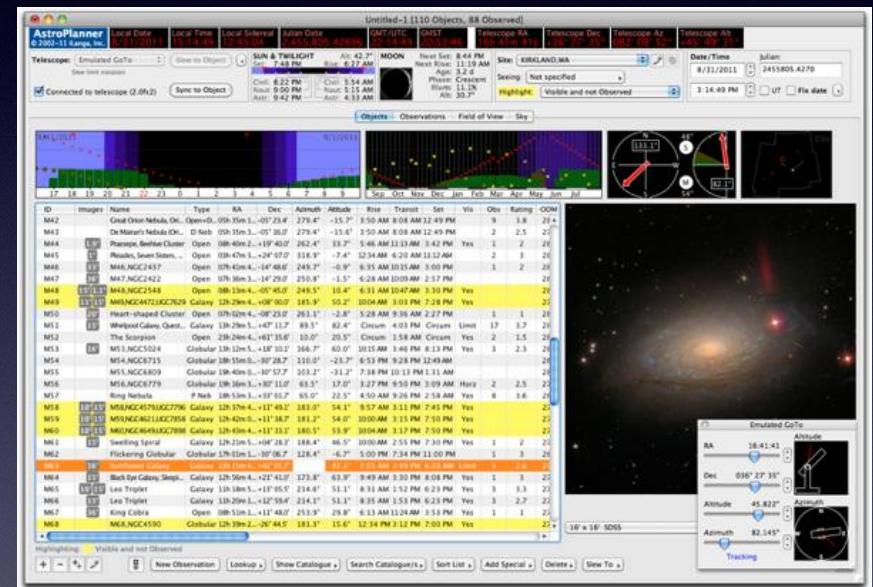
Untitled-1 [110 Objects, 88 Observed]

AstroPlanner
© 2002-11 Kanga, Inc.

Local Date
8/31/2011

Local Time
15:14:49

Local Sidereal
12:45:04

Julian Date
2,455,805.42698

GMT/UTC
22:14:49

GMST
20:55:46

Telescope RA
15h 41m 41s

Telescope Dec
+36° 27' 35"

Telescope Az
082° 08' 52"

Telescope Alt
+45° 49' 21"

Telescope: Emulated GoTo
Slew to Object
Connected to telescope (2.0fs2)
Sync to Object

SUN & TWILIGHT
Set: 7:48 PM
Rise: 6:27 AM
Civil: 8:22 PM
Civil: 5:54 AM
Naut: 9:00 PM
Naut: 5:15 AM
Astr: 9:42 PM
Astr: 4:33 AM
Alt: 42.7°
Az: 236.7°

MOON
Next Set: 8:44 PM
Next Rise: 11:19 AM
Age: 3.2 d
Phase: Crescent
Illum: 11.1%
Alt: 30.7°

Site: KIRKLAND,WA
Seeing: Not specified
Highlight: Visible and not Observed

Date/Time
8/31/2011
3:14:49 PM
UT
Julian:
2455805.4270
Fix date

Objects | Observations | Field of View | Sky

8/31/2011
17 18 19 20 21 22 23 0 1 2 3 4 5 6 7 8 9

Sep Oct Nov Dec Jan Feb Mar Apr May Jun Jul

133.1°
48°
82.1°
54°

| ID | Images | Name | Type | RA | Dec | Azimuth | Altitude | Rise | Transit | Set | Vis | Obs | Rating | OOM |
|---|---|---|---|---|---|---|---|---|---|---|---|---|---|---|
| M42 | | Great Orion Nebula, Ori... | Open+D... | 05h 35m 1... | -05° 23.4' | 279.4° | -15.7° | 3:50 AM | 8:08 AM | 12:49 PM | | 9 | 3.8 | 2 |
| M43 | | De Mairan's Nebula (Dri... | D Neb | 05h 35m 3... | -05° 16.0' | 279.4° | -15.6° | 3:50 AM | 8:09 AM | 12:49 PM | | 2 | 2.5 | 2 |
| M44 | | Praesepe, Beehive Cluster | Open | 08h 40m 2... | +19° 40.0' | 262.4° | 33.7° | 5:46 AM | 11:13 AM | 3:42 PM | Yes | 1 | 2 | 2 |
| M45 | | Pleiades, Seven Sisters, ... | Open | 03h 47m 1... | +24° 07.0' | 316.9° | -7.4° | 12:34 AM | 6:20 AM | 11:12 AM | | | | 2 |
| M46 | | M46,NGC2437 | Open | 07h 41m 4... | -14° 48.8' | 249.7° | -0.9° | 6:35 AM | 10:15 AM | 3:00 PM | | 1 | 2 | 2 |
| M47 | | M47,NGC2422 | Open | 07h 36m 3... | -14° 29.0' | 250.8° | -1.5° | 6:28 AM | 10:09 AM | 2:57 PM | | | | 2 |
| M48 | | M48,NGC2548 | Open | 08h 13m 4... | -05° 45.0' | 249.5° | 14.4° | 6:31 AM | 10:47 AM | 3:30 PM | Yes | | | 2 |
| M49 | | M49,NGC4472,UGC7629 | Galaxy | 12h 29m 4... | +08° 00.0' | 185.9° | 50.2° | 10:04 AM | 3:03 PM | 7:28 PM | Yes | | | 2 |
| M50 | | Heart-shaped Cluster | Open | 07h 02m 4... | -08° 23.0' | 261.1° | -2.8° | 5:28 AM | 9:36 AM | 2:27 PM | | 1 | 1 | 2 |
| M51 | | Whirlpool Galaxy, Quest... | Galaxy | 13h 29m 5... | +47° 11.7' | 89.5° | 82.4° | Circum | 4:03 PM | Circum | Limit | 17 | 3.7 | 2 |
| M52 | | The Scorpion | Open | 23h 24m 4... | +61° 35.6' | 10.0° | 20.5° | Circum | 1:58 AM | Circum | Yes | 2 | 1.5 | 2 |
| M53 | | M53,NGC5024 | Globular | 13h 12m 5... | +18° 10.0' | 166.7° | 60.0° | 10:15 AM | 3:46 PM | 8:13 PM | Yes | 3 | 2.3 | 2 |
| M54 | | M54,NGC6715 | Globular | 18h 55m 0... | -30° 28.7' | 110.0° | -23.7° | 6:53 PM | 9:28 PM | 12:49 AM | | | | 2 |
| M55 | | M55,NGC6809 | Globular | 19h 40m 0... | -30° 57.7' | 103.2° | -31.2° | 7:38 PM | 10:13 PM | 1:31 AM | | | | 2 |
| M56 | | M56,NGC6779 | Globular | 19h 16m 3... | +30° 11.0' | 63.5° | 17.0° | 3:27 PM | 9:50 PM | 3:09 AM | Horz | 2 | 2.5 | 2 |
| M57 | | Ring Nebula | P Neb | 18h 53m 3... | +33° 01.7' | 65.0° | 22.5° | 4:50 AM | 9:26 PM | 2:58 AM | Yes | 8 | 3.6 | 2 |
| M58 | | M58,NGC4579,UGC7796 | Galaxy | 12h 37m 4... | +11° 49.2' | 183.0° | 54.1° | 9:57 AM | 3:11 PM | 7:45 PM | Yes | | | 2 |
| M59 | | M59,NGC4621,UGC7858 | Galaxy | 12h 42m 0... | +11° 38.7' | 181.2° | 54.0° | 10:00 AM | 3:15 PM | 7:50 PM | Yes | | | 2 |
| M60 | | M60,NGC4649,UGC7898 | Galaxy | 12h 43m 4... | +11° 33.1' | 180.5° | 53.9° | 10:04 AM | 3:17 PM | 7:50 PM | Yes | | | 2 |
| M61 | | Swelling Spiral | Galaxy | 12h 21m 5... | +04° 28.3' | 186.4° | 46.5° | 10:00 AM | 2:55 PM | 7:30 PM | Yes | 1 | 2 | 2 |
| M62 | | Flickering Globular | Globular | 17h 01m 1... | -30° 06.7' | 128.4° | -6.7° | 5:00 PM | 7:34 PM | 11:00 PM | | 1 | 2 | 2 |
| M63 | | Sunflower Galaxy | Galaxy | 13h 15m 4... | +42° 31.2' | | 82.1° | 7:03 AM | 3:49 PM | 6:33 AM | Limit | 3 | 2.6 | 2 |
| M64 | | Black Eye Galaxy, Sleepi... | Galaxy | 12h 56m 4... | +21° 41.0' | 173.8° | 63.9° | 9:49 AM | 3:30 PM | 8:08 PM | Yes | 1 | 3 | 2 |
| M65 | | Leo Triplet | Galaxy | 11h 18m 5... | +13° 05.5' | 210.4° | 51.1° | 8:31 AM | 1:52 PM | 6:23 PM | Yes | 1 | 3 | 2 |
| M66 | | Leo Triplet | Galaxy | 11h 20m 1... | +12° 59.4' | 214.1° | 51.1° | 8:35 AM | 1:53 PM | 6:23 PM | Yes | 3 | 2.7 | 2 |
| M67 | | King Cobra | Open | 08h 51m 1... | +11° 48.0' | 253.9° | 29.8° | 6:13 AM | 11:24 AM | 3:53 PM | Yes | 1 | 1 | 2 |
| M68 | | M68,NGC4590 | Globular | 12h 39m 2... | -26° 44.5' | 181.3° | 15.6° | 12:34 PM | 3:12 PM | 7:00 PM | Yes | | | 2 |

Highlighting: Visible and not Observed

16' x 16' SDSS

Emulated GoTo
RA 16:41:41
Dec 036° 27' 35"
Altitude 45.822°
Azimuth 82.145°
Tracking
Altitude
Azimuth

New Observation | Lookup | Show Catalogue | Search Catalogue/s | Sort List | Add Special | Delete | Slew To